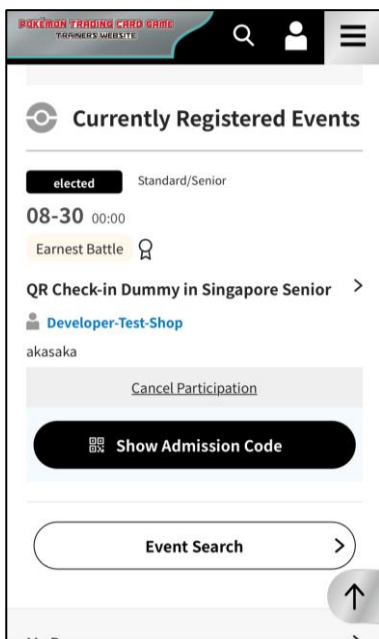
POKÉMON TRADING CARD GAME
TRAINER'S WEBSITE

Currently Registered Events

elected

Standard/Senior

08-30 00:00

Earnest Battle

QR Check-in Dummy in Singapore Senior

Developer-Test-Shop

akasaka

Cancel Participation

Show Admission Code

Event Search

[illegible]